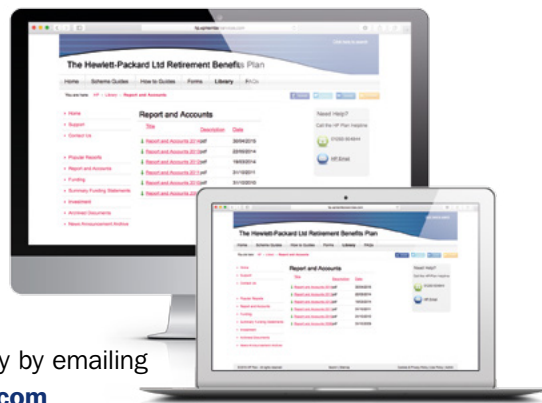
The Hewlett-Packard Ltd Retirement Benefits Plan

Home | Scheme Guides | How to Guides | Forms | Library | FAQs

You are here: HP > Library > Report and Accounts

Home
Support
Contact Us

Popular Results
Report and Accounts
Funding
Summary Funding Statements
Investment
Archived Documents
News Announcement Archive

Report and Accounts

| Title | Description | Date |
|---|---|---|
| Report and Accounts 20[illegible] | pdf | 30/04/2015 |
| Report and Accounts 20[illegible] | pdf | 22/05/2014 |
| Report and Accounts 20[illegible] | pdf | 19/03/2014 |
| Report and Accounts 20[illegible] | pdf | 31/10/2011 |
| Report and Accounts 20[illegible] | pdf | 31/10/2010 |
| Report and Accounts 20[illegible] | pdf | 31/10/2009 |

Need Help?
Call the HP Plan Helpline

HP Email

The Hewlett-Packard Ltd Retirement Benefits Plan

Home | Scheme Guides | How to Guides | Forms | Library | FAQs

Report and Accounts

Need Help?

y by emailing
.com